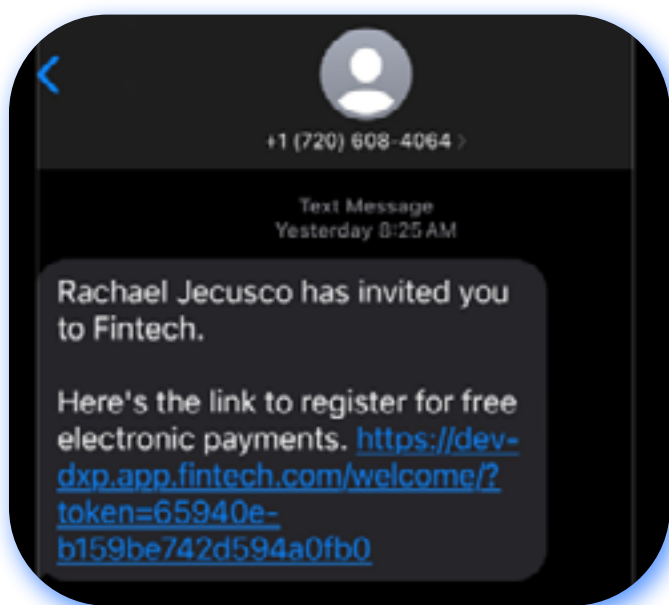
+1 (720) 608-4064 >

Text Message
Yesterday 8:25 AM

Rachael Jecusco has invited you to Fintech.

Here's the link to register for free electronic payments. https://dev-dxp.app.fintech.com/welcome/?token=65940e-b159be742d594a0fb0